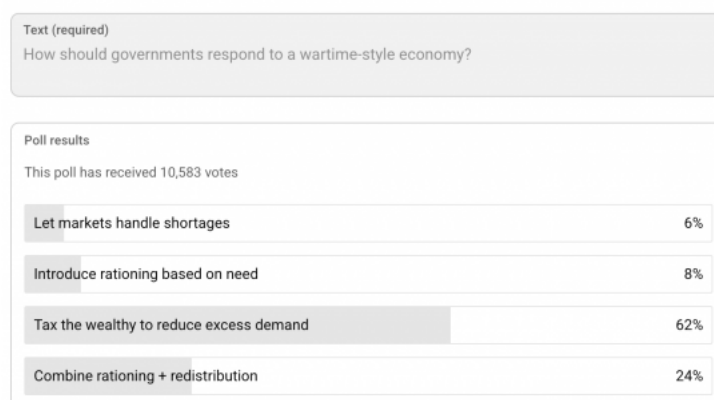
Text (required)
How should governments respond to a wartime-style economy?

Poll results

This poll has received 10,583 votes

Let markets handle shortages 6%

Introduce rationing based on need 8%

Tax the wealthy to reduce excess demand 62%

Combine rationing + redistribution 24%